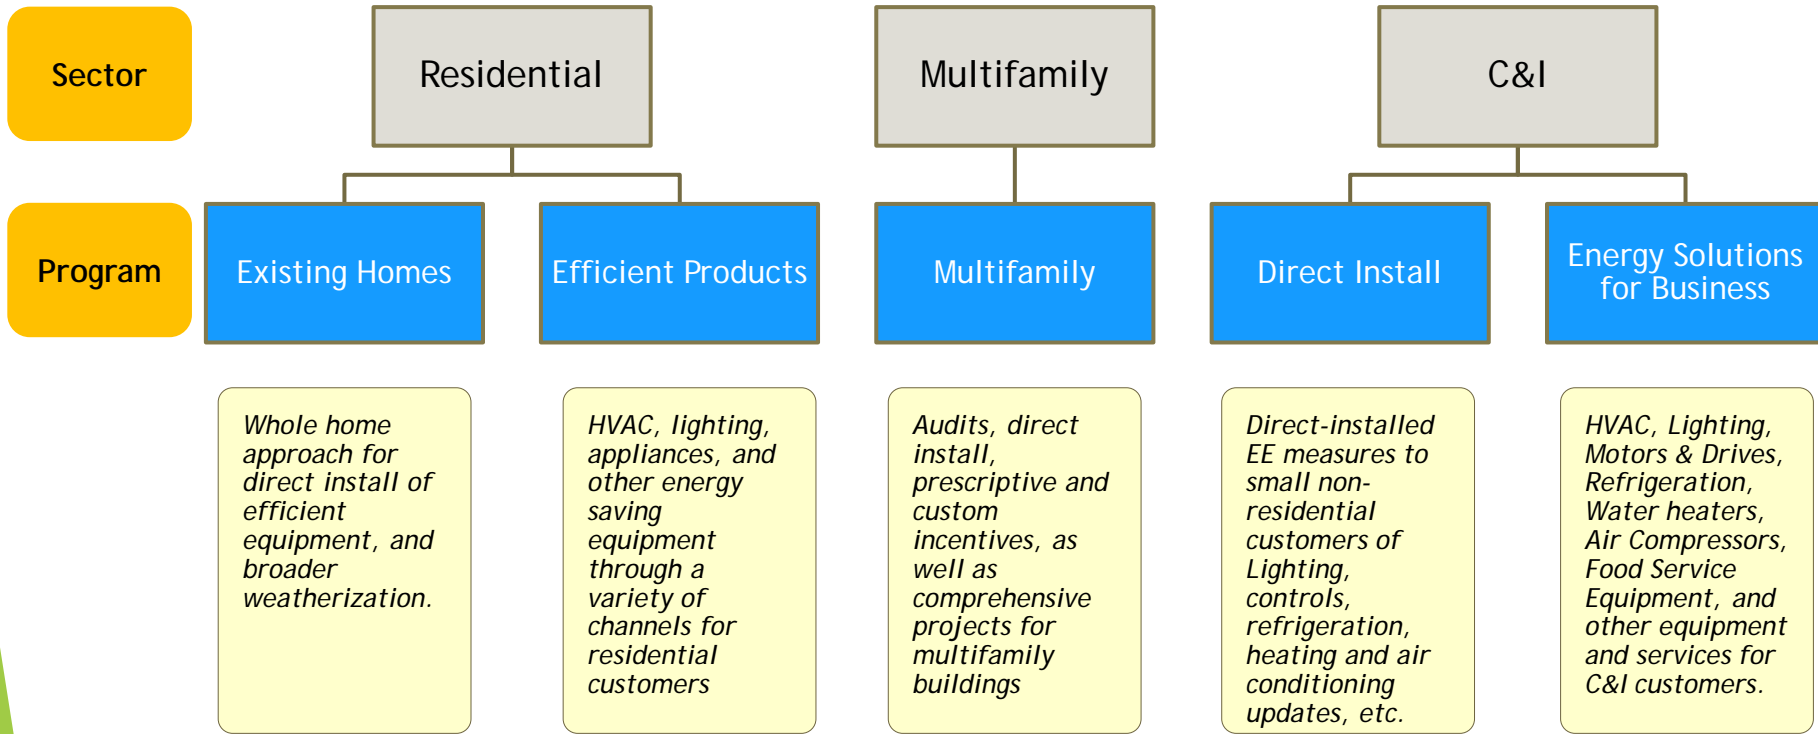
Sector

Residential

Multifamily

C&I

Program

Existing Homes

Efficient Products

Multifamily

Direct Install

Energy Solutions for Business

Whole home approach for direct install of efficient equipment, and broader weatherization.

HVAC, lighting, appliances, and other energy saving equipment through a variety of channels for residential customers

Audits, direct install, prescriptive and custom incentives, as well as comprehensive projects for multifamily buildings

Direct-installed EE measures to small non-residential customers of Lighting, controls, refrigeration, heating and air conditioning updates, etc.

HVAC, Lighting, Motors & Drives, Refrigeration, Water heaters, Air Compressors, Food Service Equipment, and other equipment and services for C&I customers.